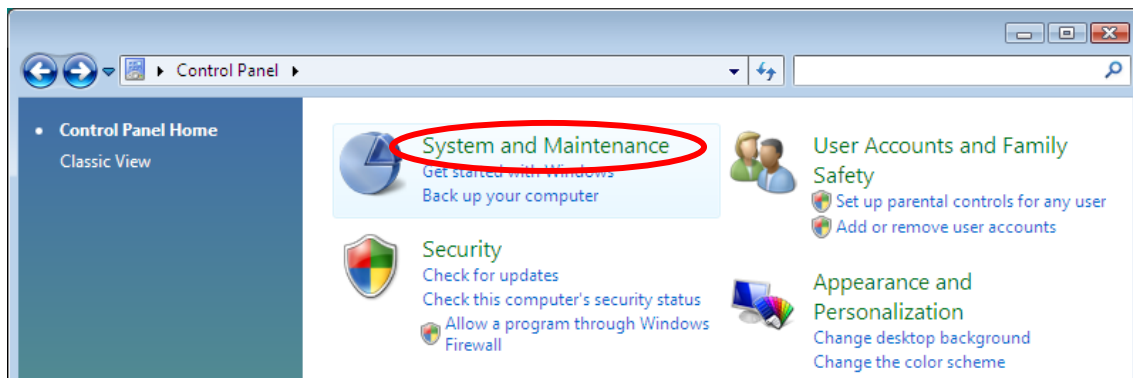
Control Panel

• Control Panel Home
Classic View

System and Maintenance
Get started with Windows
Back up your computer

User Accounts and Family Safety
Set up parental controls for any user
Add or remove user accounts

Security
Check for updates
Check this computer's security status
Allow a program through Windows Firewall

Appearance and Personalization
Change desktop background
Change the color scheme